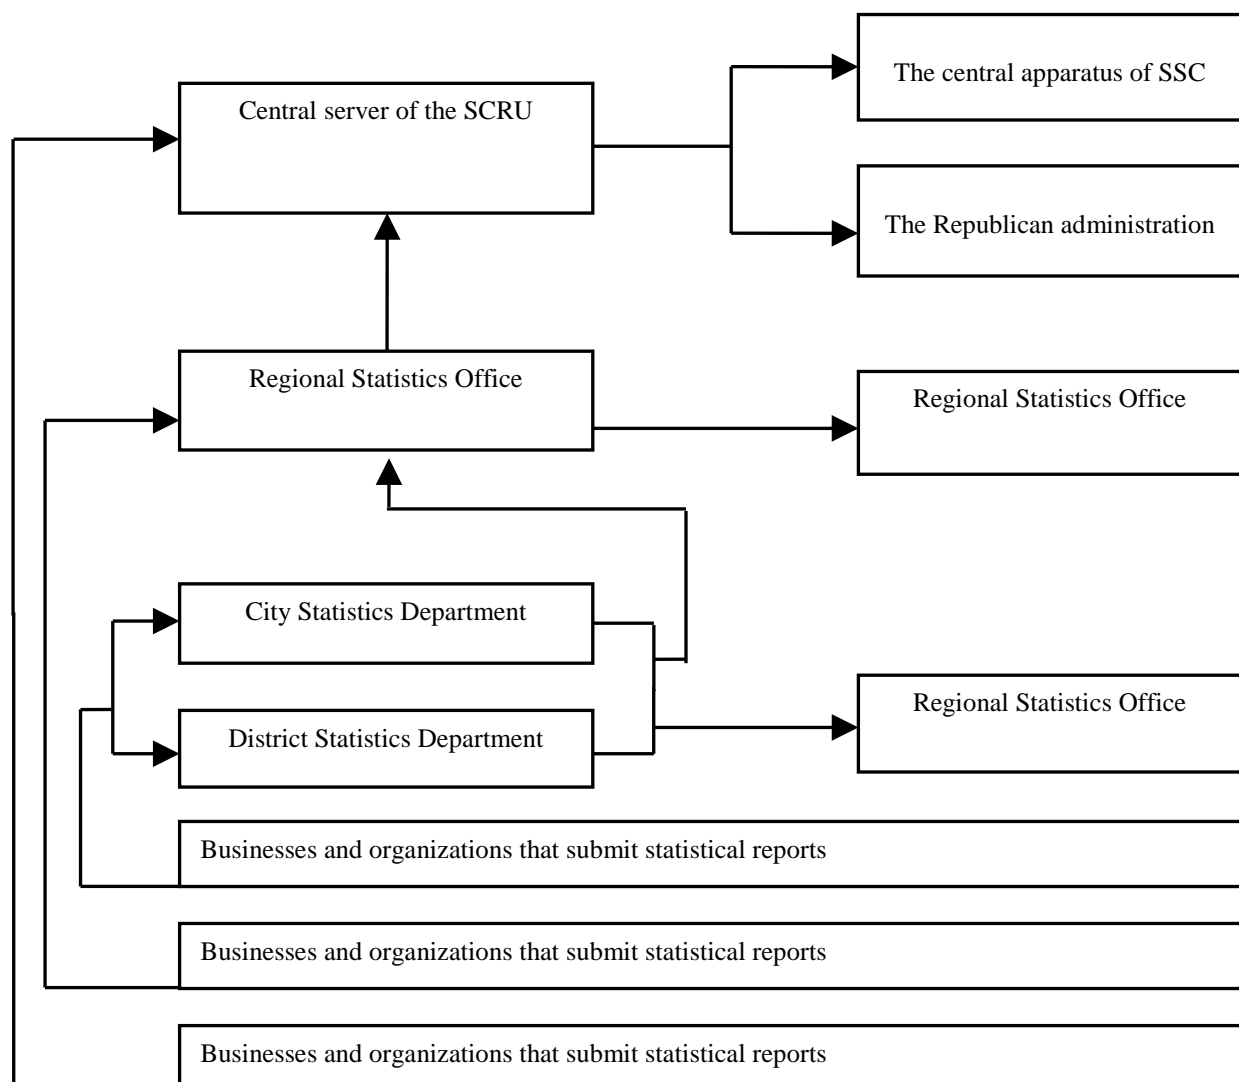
Central server of the SCRU

The central apparatus of SSC

The Republican administration

Regional Statistics Office

Regional Statistics Office

City Statistics Department

District Statistics Department

Regional Statistics Office

Businesses and organizations that submit statistical reports

Businesses and organizations that submit statistical reports

Businesses and organizations that submit statistical reports